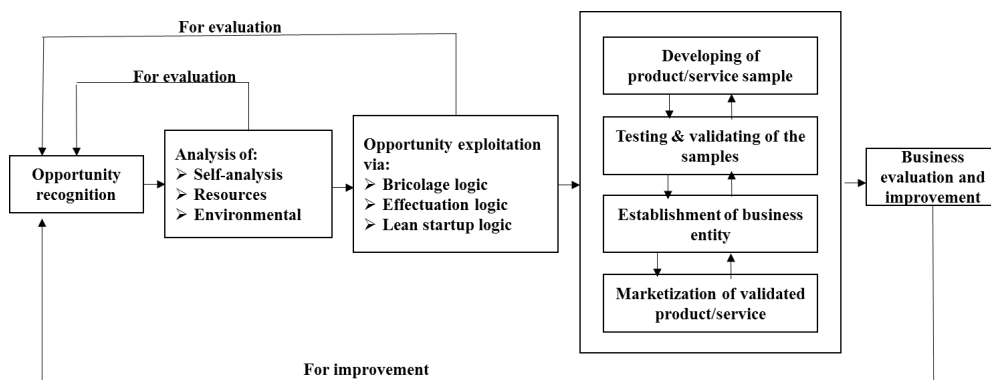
For evaluation

For evaluation

Opportunity recognition

Analysis of:
➢ Self-analysis
➢ Resources
➢ Environmental

Opportunity exploitation via:
➢ Bricolage logic
➢ Effectuation logic
➢ Lean startup logic

Developing of product/service sample

Testing & validating of the samples

Establishment of business entity

Marketization of validated product/service

Business evaluation and improvement

For improvement